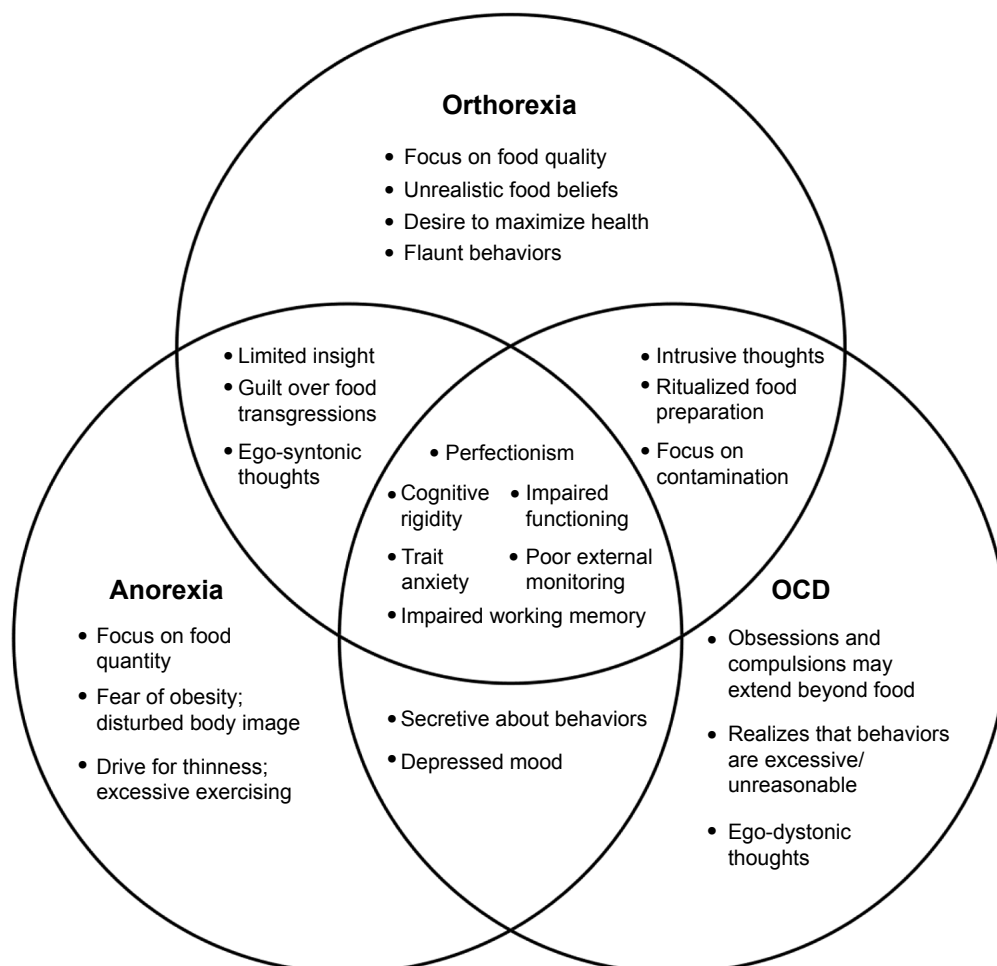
Orthorexia

• Focus on food quality
• Unrealistic food beliefs
• Desire to maximize health
• Flaunt behaviors

• Limited insight
• Guilt over food transgressions
• Ego-syntonic thoughts

• Intrusive thoughts
• Ritualized food preparation
• Focus on contamination

• Perfectionism
• Cognitive rigidity
• Impaired functioning
• Trait anxiety
• Poor external monitoring
• Impaired working memory

Anorexia

• Focus on food quantity
• Fear of obesity; disturbed body image
• Drive for thinness; excessive exercising

• Secretive about behaviors
• Depressed mood

OCD

• Obsessions and compulsions may extend beyond food
• Realizes that behaviors are excessive/ unreasonable
• Ego-dystonic thoughts